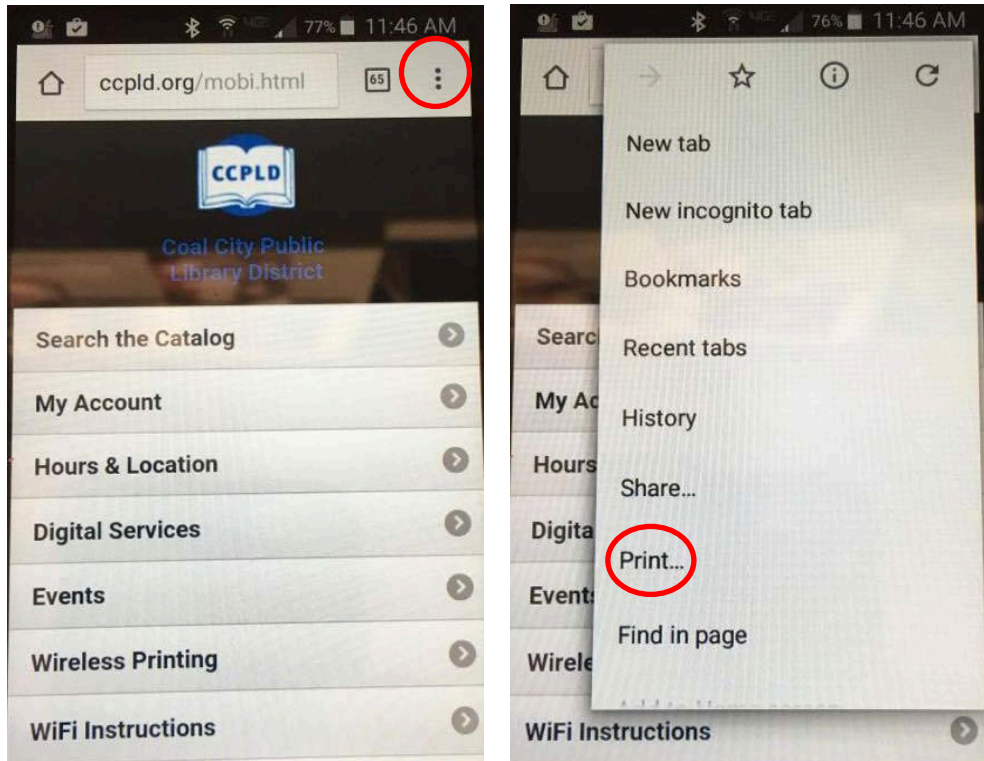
77% 11:46 AM

ccpld.org/mobi.html

65

CCPLD

Coal City Public Library District

Search the Catalog

My Account

Hours & Location

Digital Services

Events

Wireless Printing

WiFi Instructions

76% 11:46 AM

New tab

New incognito tab

Bookmarks

Recent tabs

History

Share...

Print...

Find in page

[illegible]

Searc

My Ac

Hours

Digita

Events

Wirele

WiFi Instructions